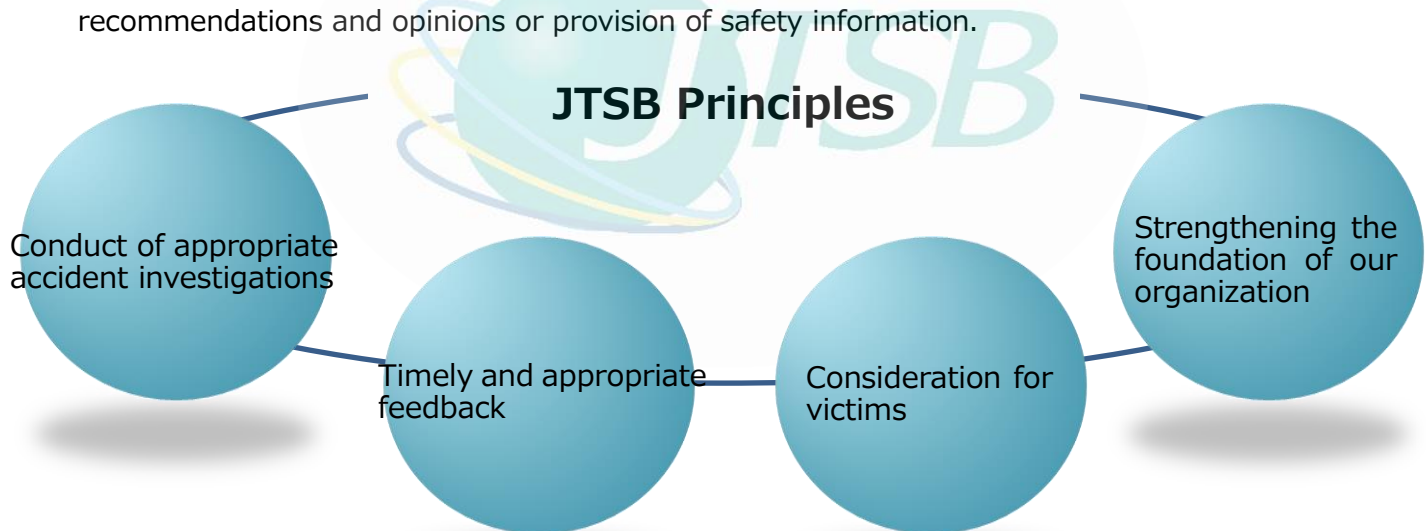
recommendations and opinions or provision of safety information.

JTSB

JTSB Principles

Conduct of appropriate accident investigations

Timely and appropriate feedback

Consideration for victims

Strengthening the foundation of our organization